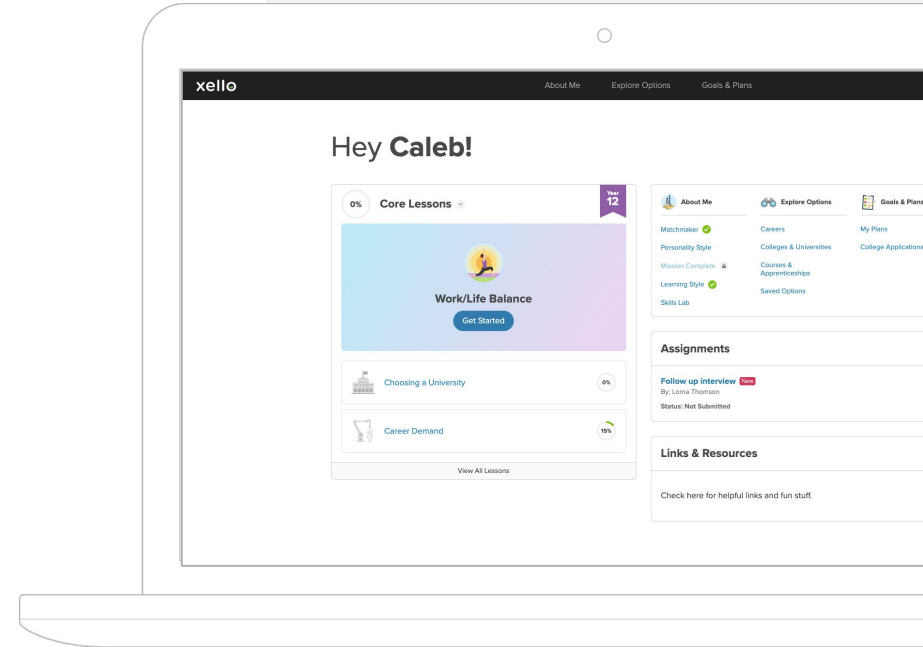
xello

About Me Explore Options Goals & Plans

Hey **Caleb!**

0% Core Lessons

Year 12

Work/Life Balance

Get Started

Choosing a University 0%

Career Demand 15%

View All Lessons

About Me

Matchmaker

Personality Style

Mission Complete

Learning Style

Skills Lab

Explore Options

Careers

Colleges & Universities

Courses & Apprenticeships

Saved Options

Goals & Plans

My Plans

College Applications

Assignments

Follow up interview New

By: Lorna Thomson

Status: Not Submitted

Links & Resources

Check here for helpful links and fun stuff.